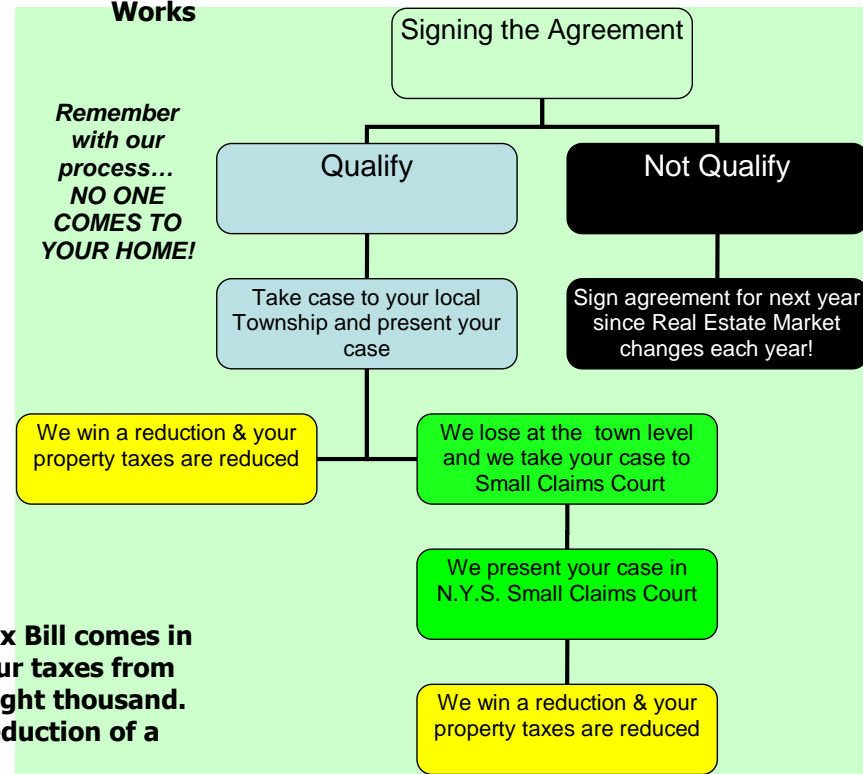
Works

Signing the Agreement

Remember with our process… NO ONE COMES TO YOUR HOME!

Qualify

Not Qualify

Take case to your local Township and present your case

Sign agreement for next year since Real Estate Market changes each year!

We win a reduction & your property taxes are reduced

We lose at the town level and we take your case to Small Claims Court

We present your case in N.Y.S. Small Claims Court

x Bill comes in ur taxes from ght thousand. duction of a

We win a reduction & your property taxes are reduced